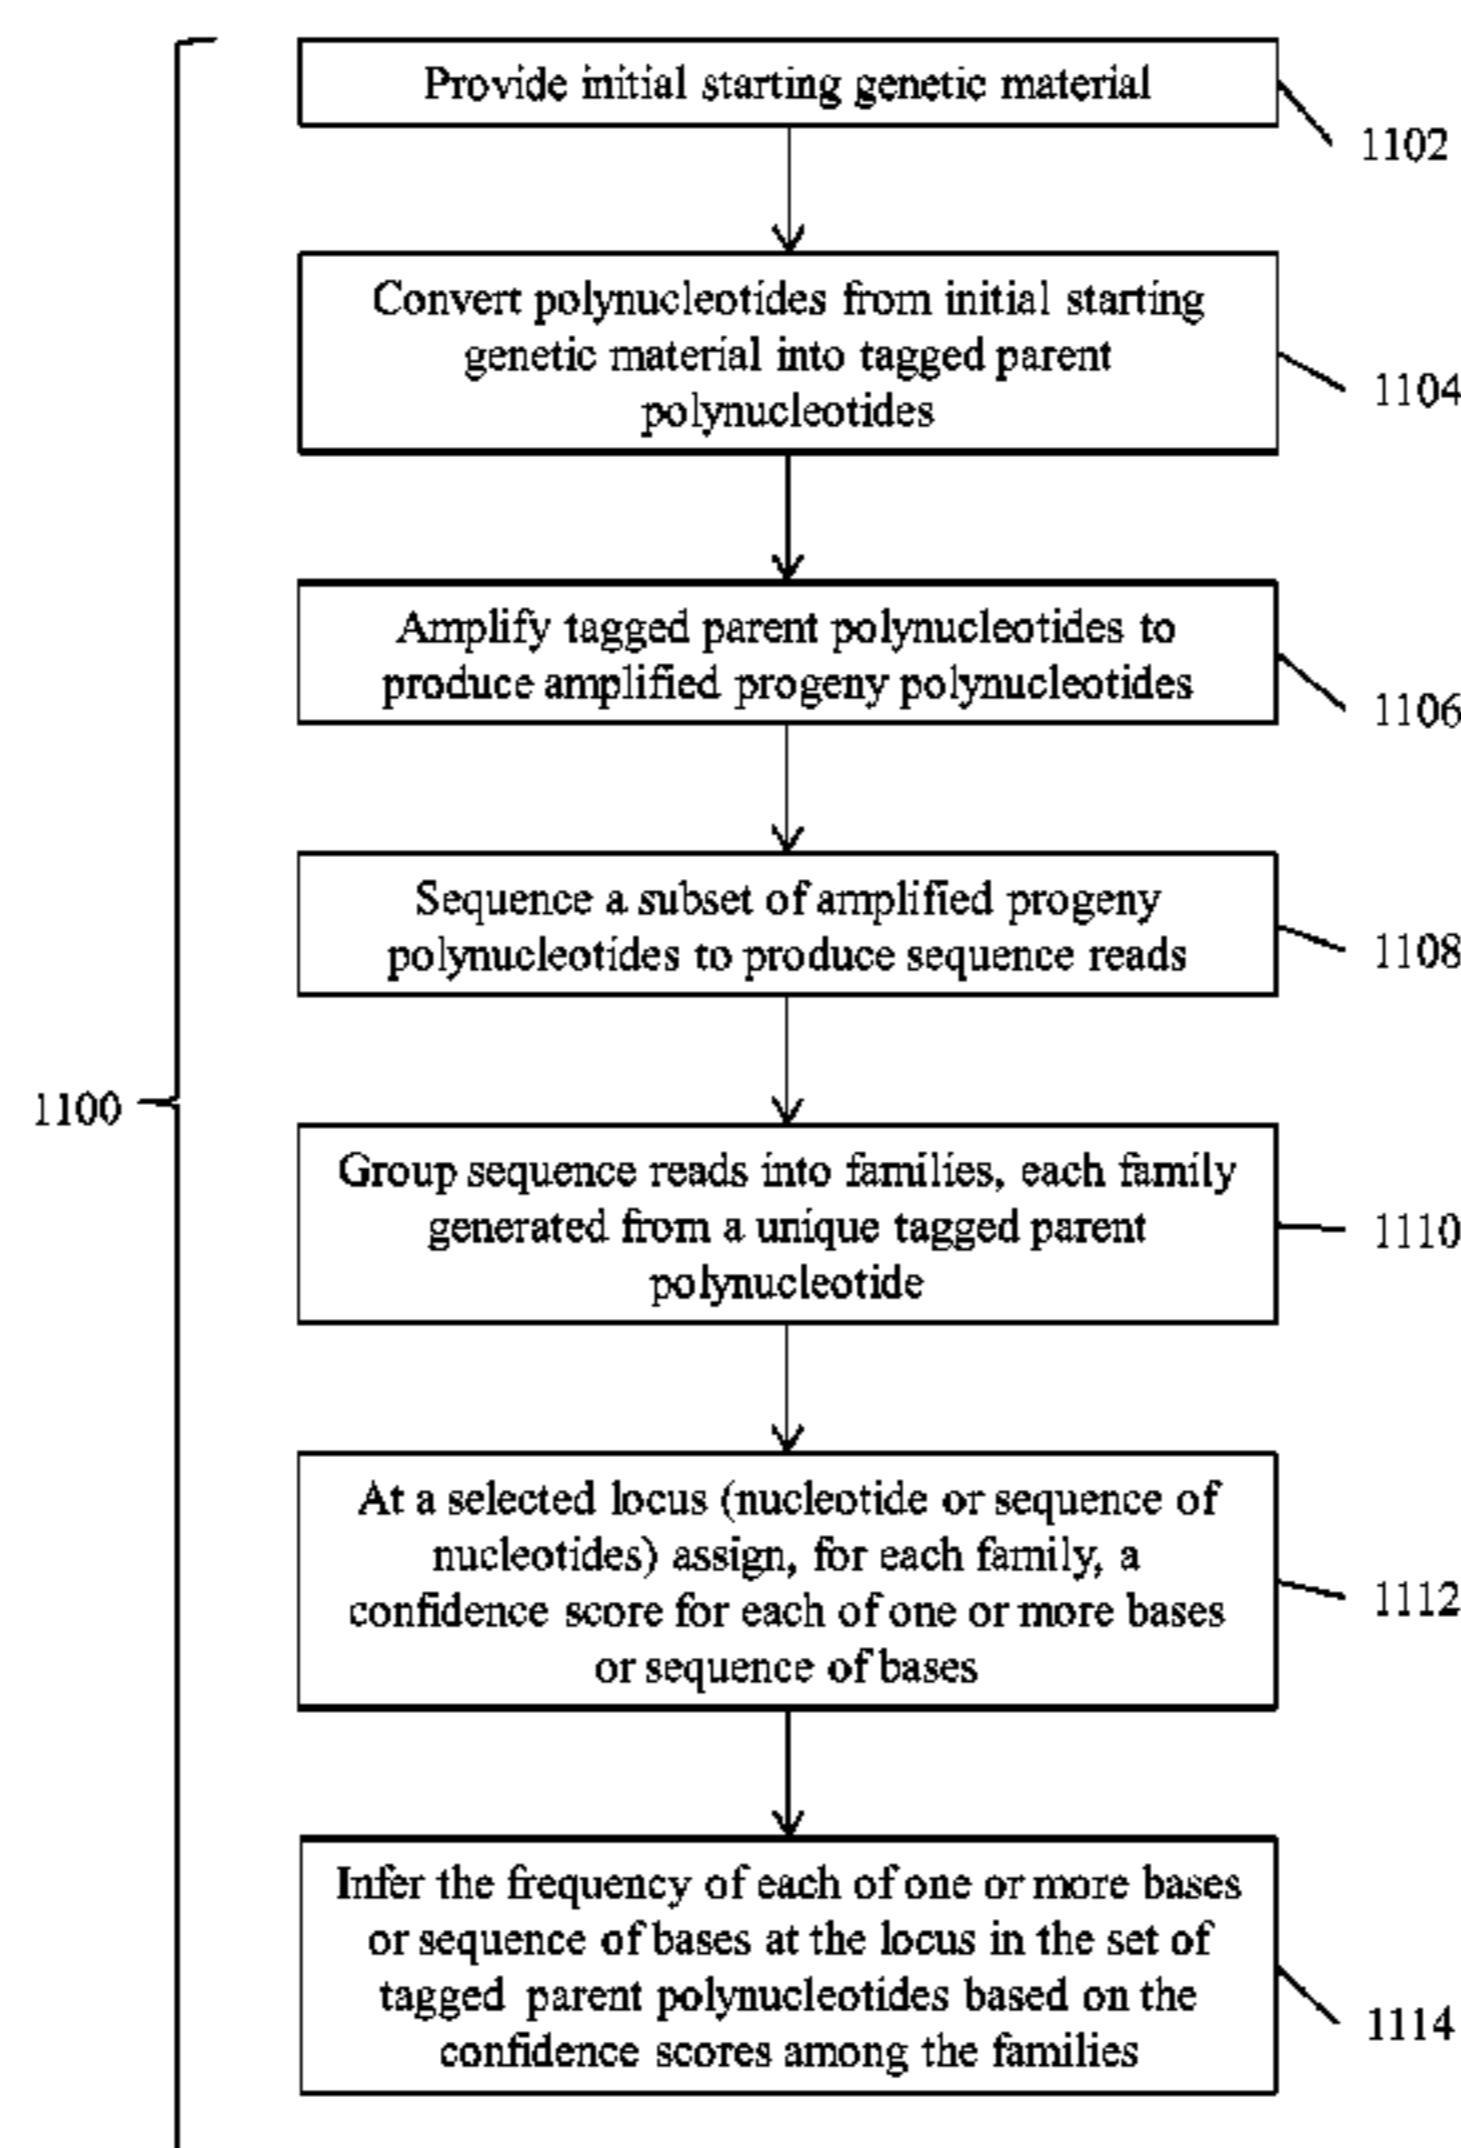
Provide initial starting genetic material

1102

Convert polynucleotides from initial starting genetic material into tagged parent polynucleotides

1104

Amplify tagged parent polynucleotides to produce amplified progeny polynucleotides

1106

Sequence a subset of amplified progeny polynucleotides to produce sequence reads

1108

1100

Group sequence reads into families, each family generated from a unique tagged parent polynucleotide

1110

At a selected locus (nucleotide or sequence of nucleotides) assign, for each family, a confidence score for each of one or more bases or sequence of bases

1112

Infer the frequency of each of one or more bases or sequence of bases at the locus in the set of tagged parent polynucleotides based on the confidence scores among the families

1114